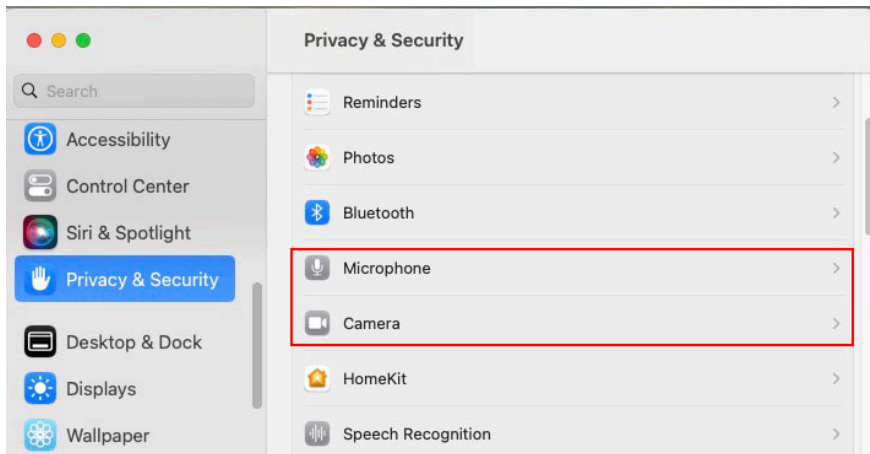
Search

Accessibility

Control Center

Siri & Spotlight

Privacy & Security

Desktop & Dock

Displays

Wallpaper

Privacy & Security

Reminders

Photos

Bluetooth

Microphone

Camera

HomeKit

Speech Recognition